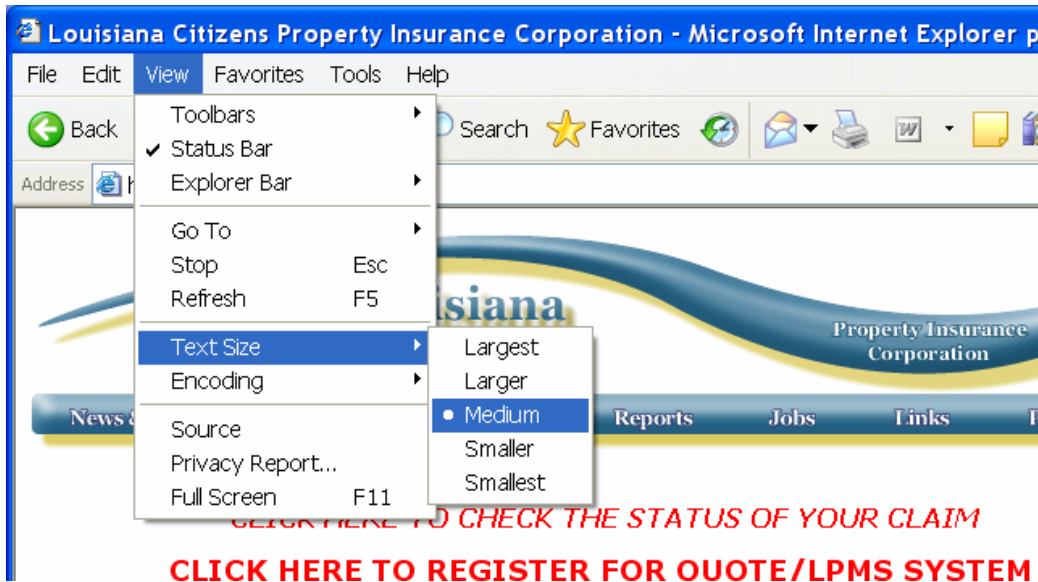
Louisiana Citizens Property Insurance Corporation - Microsoft Internet Explorer p

File Edit View Favorites Tools Help

Back

Search Favorites

Address

Toolbars
Status Bar
Explorer Bar
Go To
Stop Esc
Refresh F5
Text Size
Encoding
Source
Privacy Report...
Full Screen F11

Largest
Larger
Medium
Smaller
Smallest

isiana

Property Insurance Corporation

News &

Reports Jobs Links

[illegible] TO CHECK THE STATUS OF YOUR CLAIM

CLICK HERE TO REGISTER FOR QUOTE/LPMS SYSTEM